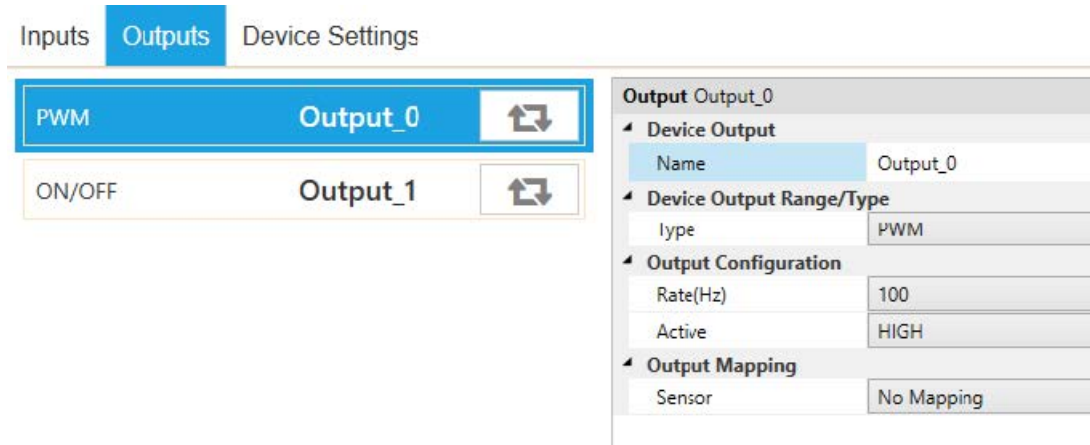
Inputs Outputs Device Settings

PWM Output_0

ON/OFF Output_1

Output Output_0

Device Output

| | |
|---|---|
| Name | Output_0 |

Device Output Range/Type

| | |
|---|---|
| Type | PWM |

Output Configuration

| | |
|---|---|
| Rate(Hz) | 100 |
| Active | HIGH |

Output Mapping

| | |
|---|---|
| Sensor | No Mapping |